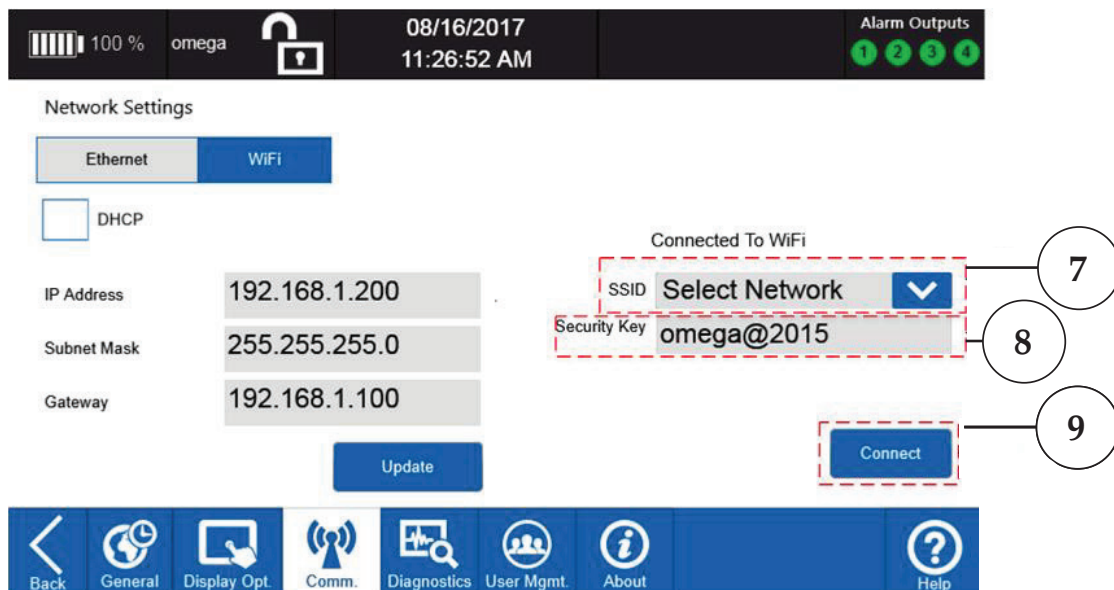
100 % omega 08/16/2017 11:26:52 AM Alarm Outputs 1 2 3 4

Network Settings

Ethernet WiFi

DHCP

IP Address 192.168.1.200

Subnet Mask 255.255.255.0

Gateway 192.168.1.100

Update

Connected To WiFi

SSID Select Network

Security Key omega@2015

Connect

7

8

9

Back General Display Opt. Comm. Diagnostics User Mgmt. About Help